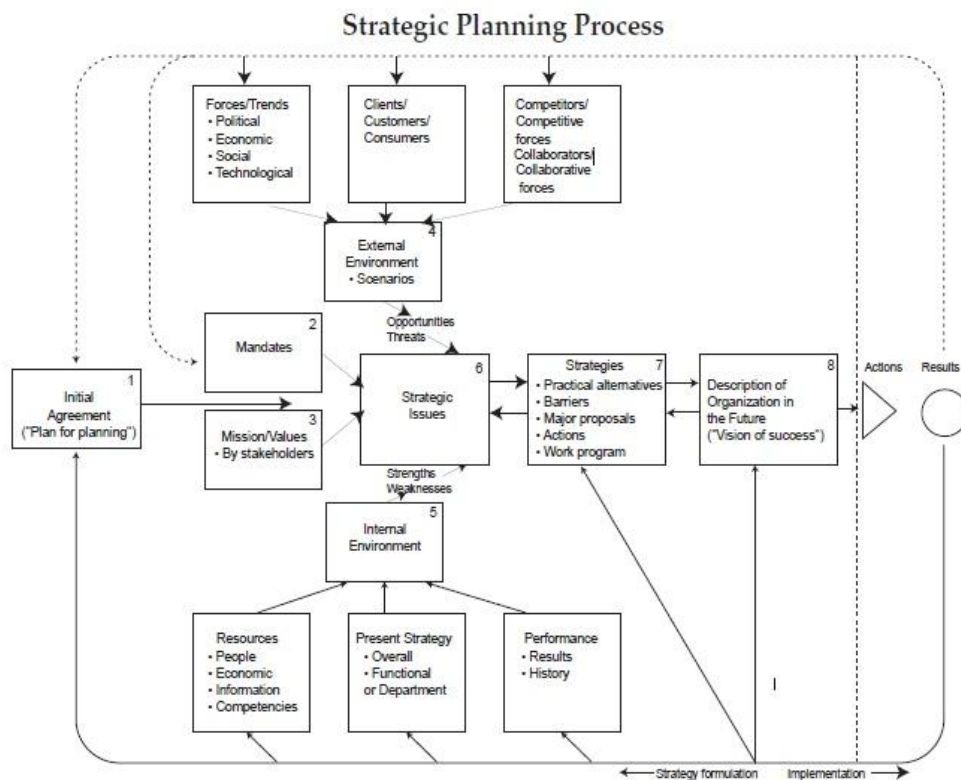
Strategic Planning Process

Forces/Trends
• Political
• Economic
• Social
• Technological

Clients/
Customers/
Consumers

Competitors/
Competitive forces
Collaborators/
Collaborative forces

4
External Environment
• Scenarios

Opportunities
Threats

2
Mandates

1
Initial Agreement
("Plan for planning")

3
Mission/Values
• By stakeholders

6
Strategic Issues

7
Strategies
• Practical alternatives
• Barriers
• Major proposals
• Actions
• Work program

8
Description of Organization in the Future
("Vision of success")

Actions

Results

Strengths
Weaknesses

5
Internal Environment

Resources
• People
• Economic
• Information
• Competencies

Present Strategy
• Overall
• Functional or Department

Performance
• Results
• History

← Strategy formulation

Implementation →